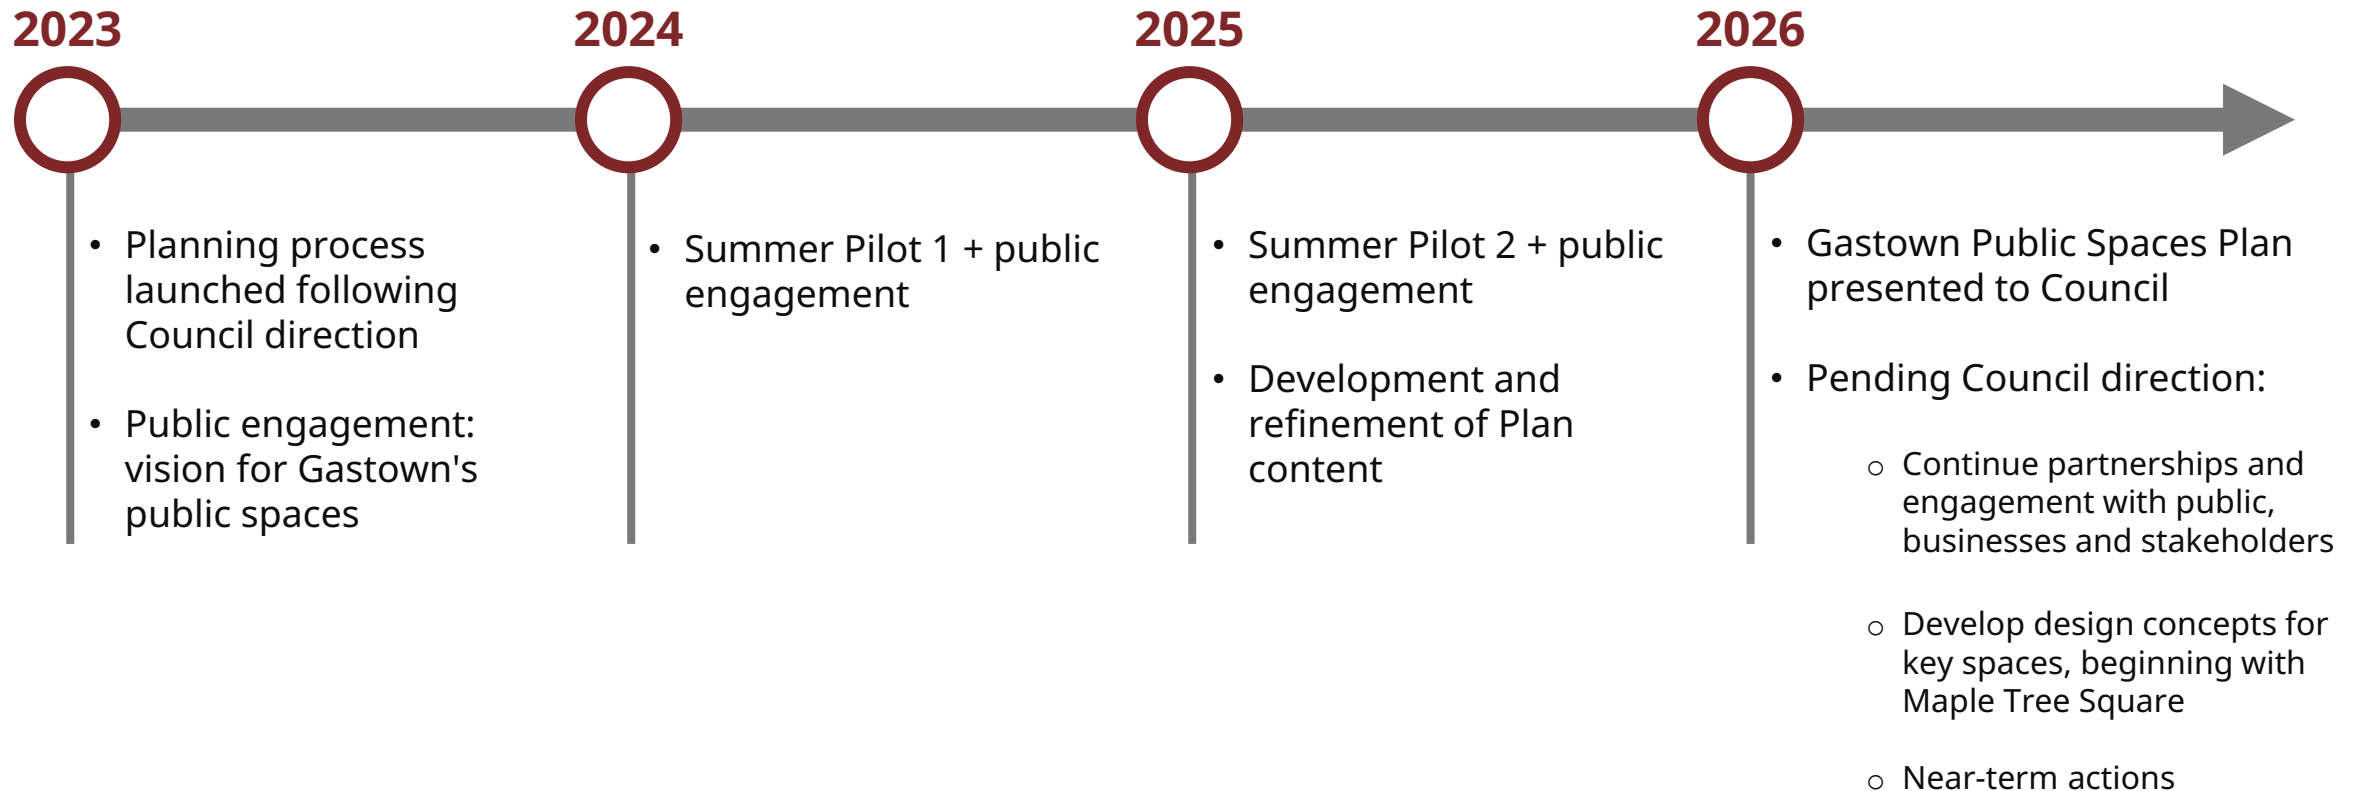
2023

- Planning process launched following Council direction
- Public engagement: vision for Gastown's public spaces

2024

- Summer Pilot 1 + public engagement

2025

- Summer Pilot 2 + public engagement
- Development and refinement of Plan content

2026

- Gastown Public Spaces Plan presented to Council
- Pending Council direction:
  - Continue partnerships and engagement with public, businesses and stakeholders
  - Develop design concepts for key spaces, beginning with Maple Tree Square
  - Near-term actions